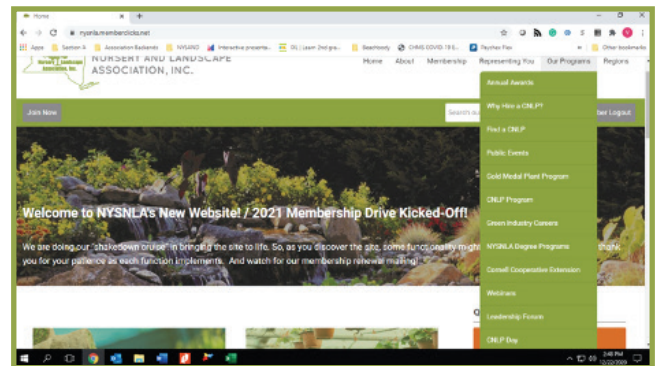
Home

nysnla.memberclicks.net

Apps | Section X | Association Backends | NYSAND | Interactive presenta... | GL | Learn 2nd gra... | Beachbody | CHMS COVID-19 S... | Paychex Flex | Other bookmarks

NURSERY AND LANDSCAPE ASSOCIATION, INC.

Home | About | Membership | Representing You | Our Programs | Regions

Join Now

Search o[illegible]

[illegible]ber Logout

Annual Awards

Why Hire a CNLP?

Find a CNLP

Public Events

Gold Medal Plant Program

CNLP Program

Green Industry Careers

NYSNLA Degree Programs

Cornell Cooperative Extension

Webinars

Leadership Forum

CNLP Day

Welcome to NYSNLA's New Website! / 2021 Membership Drive Kicked-Off!

We are doing our "shakedown cruise" in bringing the site to life. So, as you discover the site, some functionality might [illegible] thank you for your patience as each function implements. And watch for our membership renewal mailing!

2:48 PM
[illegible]